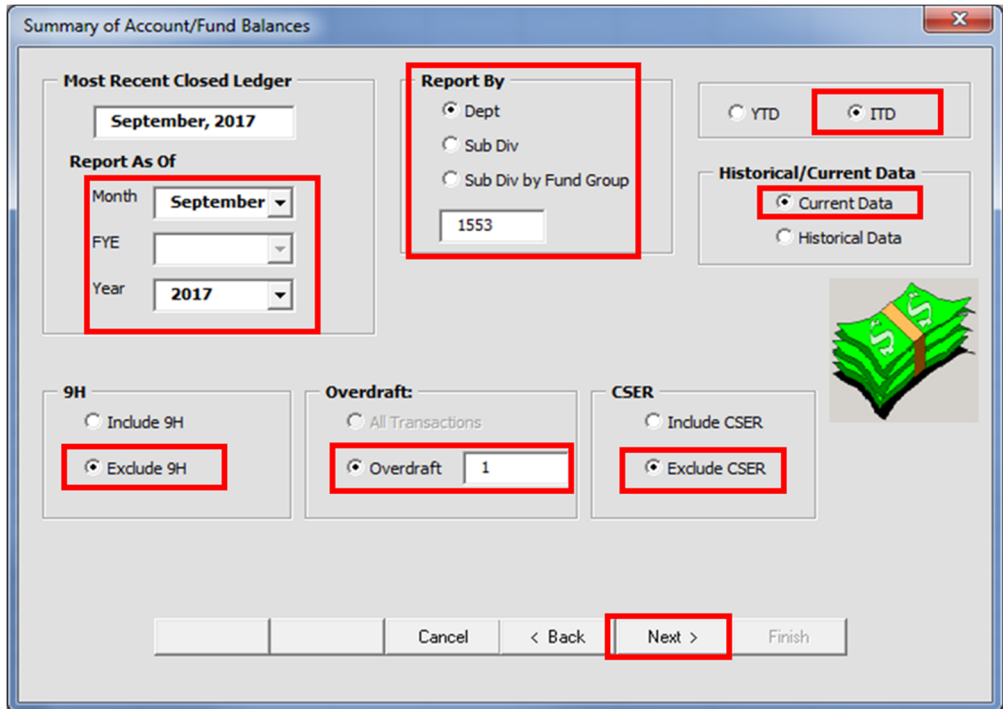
Summary of Account/Fund Balances

Most Recent Closed Ledger

September, 2017

Report As Of

Month September

FYE

Year 2017

Report By

Dept

Sub Div

Sub Div by Fund Group

1553

YTD

ITD

Historical/Current Data

Current Data

Historical Data

9H

Include 9H

Exclude 9H

Overdraft:

All Transactions

Overdraft 1

CSER

Include CSER

Exclude CSER

Cancel

< Back

Next >

Finish